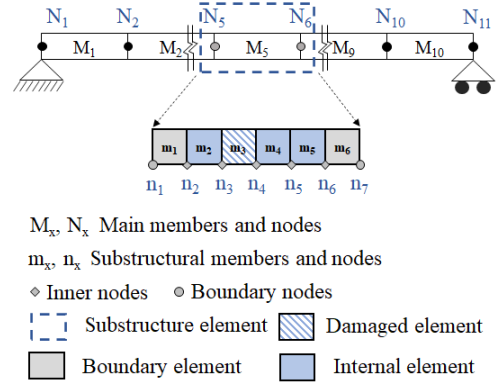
$N_1$ $N_2$ $N_5$ $N_6$ $N_{10}$ $N_{11}$

$M_1$ $M_2$ $M_5$ $M_9$ $M_{10}$

$m_1$ $m_2$ $m_3$ $m_4$ $m_5$ $m_6$

$n_1$ $n_2$ $n_3$ $n_4$ $n_5$ $n_6$ $n_7$

$M_x$, $N_x$ Main members and nodes

$m_x$, $n_x$ Substructural members and nodes

Inner nodes Boundary nodes

Substructure element Damaged element

Boundary element Internal element